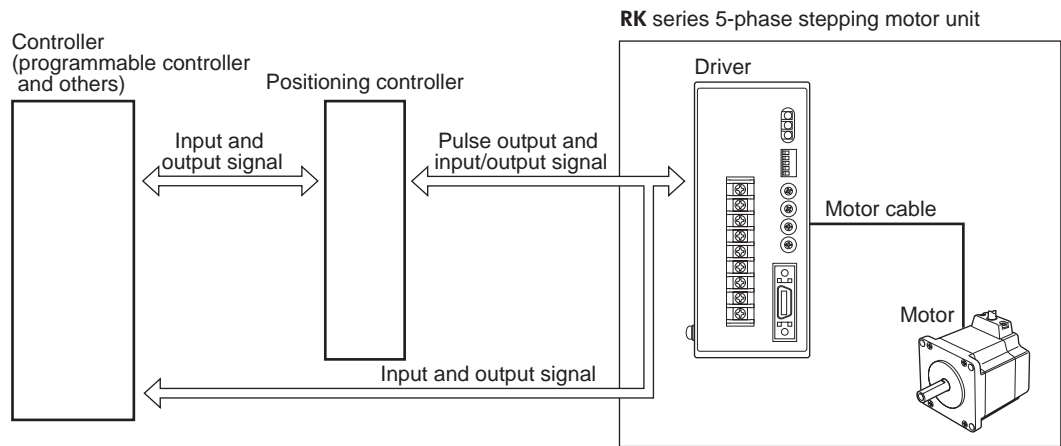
**RK** series 5-phase stepping motor unit

Controller (programmable controller and others)

Positioning controller

Driver

Input and output signal

Pulse output and input/output signal

Motor cable

Motor

Input and output signal